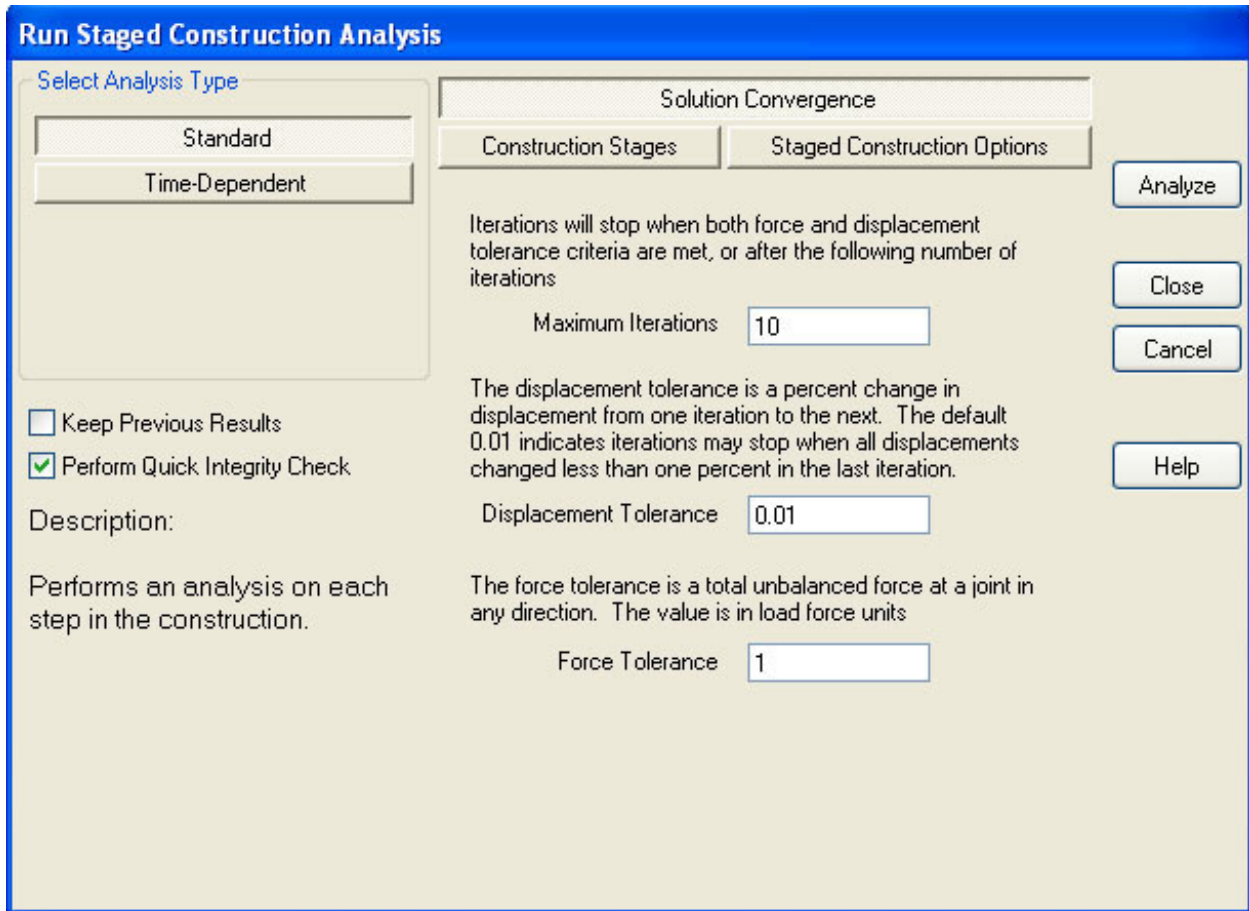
Run Staged Construction Analysis

Select Analysis Type

Standard

Time-Dependent

Keep Previous Results

Perform Quick Integrity Check

Description:

Performs an analysis on each step in the construction.

Solution Convergence

Construction Stages

Staged Construction Options

Iterations will stop when both force and displacement tolerance criteria are met, or after the following number of iterations

Maximum Iterations 10

The displacement tolerance is a percent change in displacement from one iteration to the next. The default 0.01 indicates iterations may stop when all displacements changed less than one percent in the last iteration.

Displacement Tolerance 0.01

The force tolerance is a total unbalanced force at a joint in any direction. The value is in load force units

Force Tolerance 1

Analyze

Close

Cancel

Help